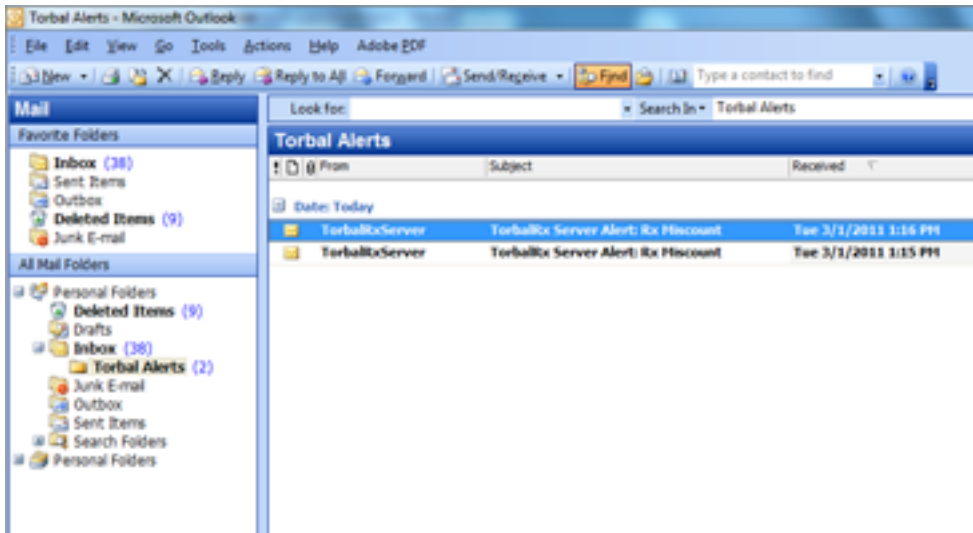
Torbal Alerts - Microsoft Outlook

File Edit View Go Tools Actions Help Adobe PDF

New Reply Reply to All Forward Send/Receive Find Type a contact to find

Mail

Favorite Folders

Inbox (38)
Sent Items
Outbox
Deleted Items (9)
Junk E-mail

All Mail Folders

Personal Folders
Deleted Items (9)
Drafts
Inbox (38)
Torbal Alerts (2)
Junk E-mail
Outbox
Sent Items
Search Folders
Personal Folders

Look for: Search In Torbal Alerts

Torbal Alerts

| From | Subject | Received |
|---|---|---|
| Date: Today | | |
| TorbalRxServer | TorbalRx Server Alert: Rx Miscount | Tue 3/1/2011 1:16 PM |
| TorbalRxServer | TorbalRx Server Alert: Rx Miscount | Tue 3/1/2011 1:15 PM |